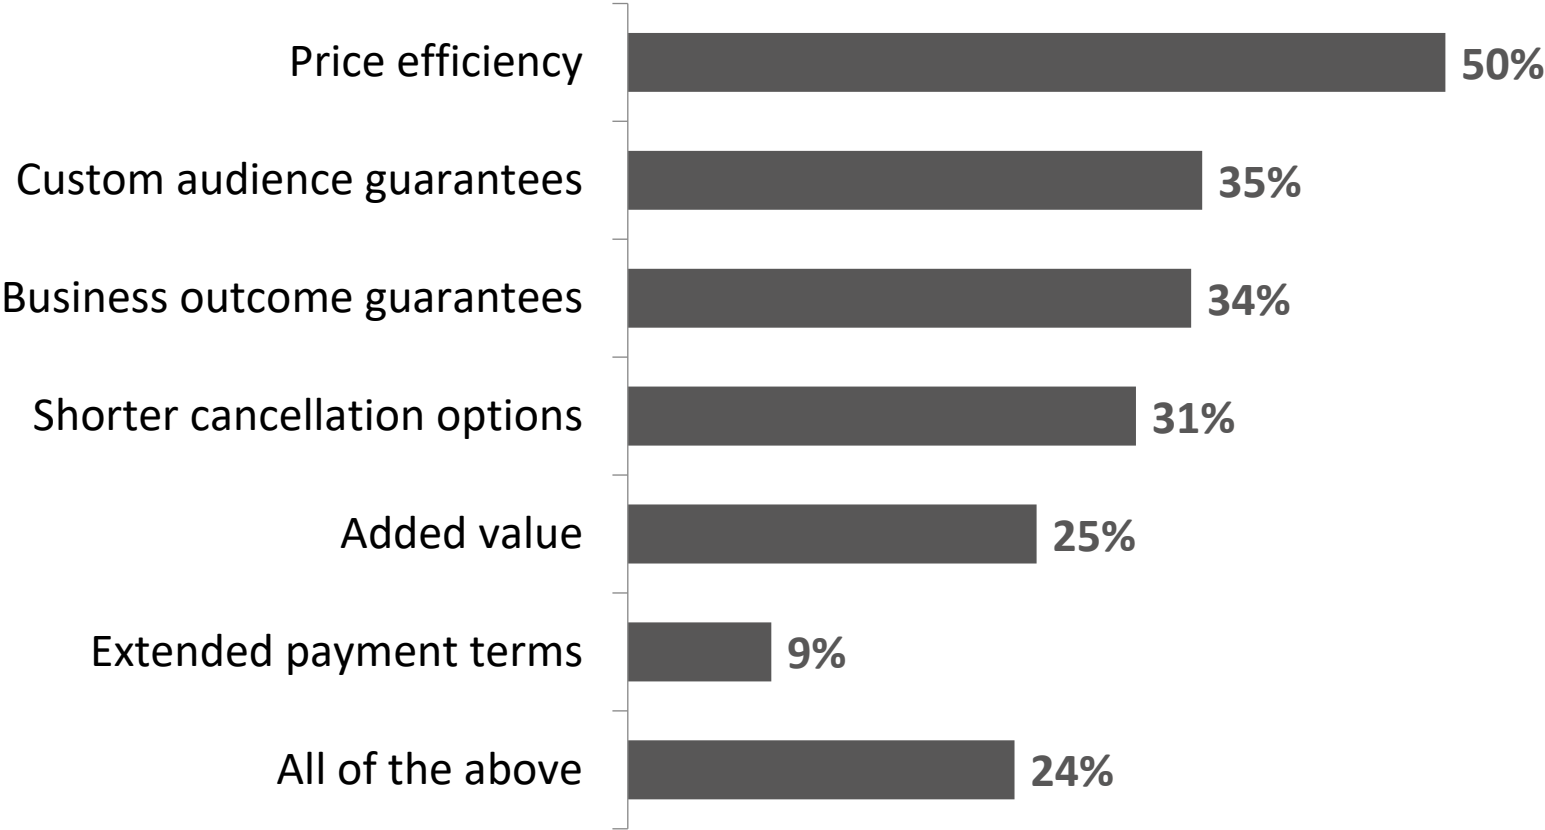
| | |
|---|---|
| Price efficiency | 50% |
| Custom audience guarantees | 35% |
| Business outcome guarantees | 34% |
| Shorter cancellation options | 31% |
| Added value | 25% |
| Extended payment terms | 9% |
| All of the above | 24% |